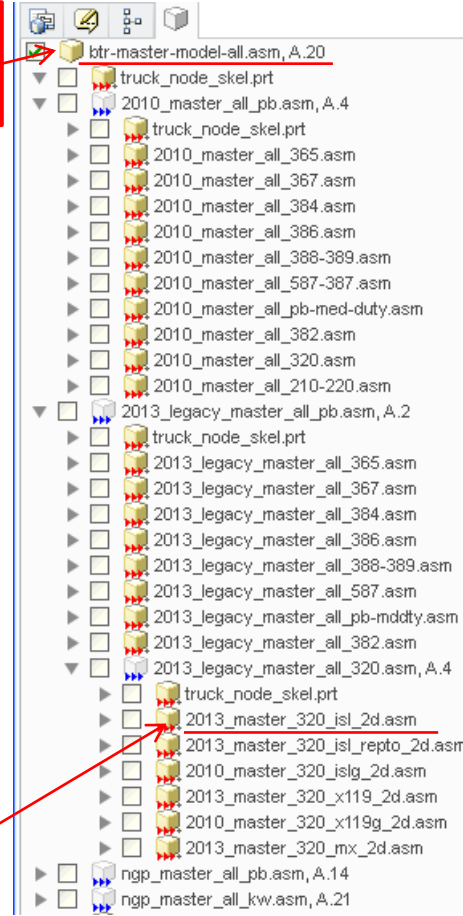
btr-master-model-all.asm, A.20
truck_node_skel.prt
2010_master_all_pb.asm, A.4
truck_node_skel.prt
2010_master_all_365.asm
2010_master_all_367.asm
2010_master_all_384.asm
2010_master_all_386.asm
2010_master_all_388-389.asm
2010_master_all_587-387.asm
2010_master_all_pb-med-duty.asm
2010_master_all_382.asm
2010_master_all_320.asm
2010_master_all_210-220.asm
2013_legacy_master_all_pb.asm, A.2
truck_node_skel.prt
2013_legacy_master_all_365.asm
2013_legacy_master_all_367.asm
2013_legacy_master_all_384.asm
2013_legacy_master_all_386.asm
2013_legacy_master_all_388-389.asm
2013_legacy_master_all_587.asm
2013_legacy_master_all_pb-mddty.asm
2013_legacy_master_all_382.asm
2013_legacy_master_all_320.asm, A.4
truck_node_skel.prt
2013_master_320_isl_2d.asm
2013_master_320_isl_repto_2d.asm
2010_master_320_islg_2d.asm
2013_master_320_x119_2d.asm
2010_master_320_x119g_2d.asm
2013_master_320_mx_2d.asm
ngp_master_all_pb.asm, A.14
ngp_master_all_kw.asm, A.21